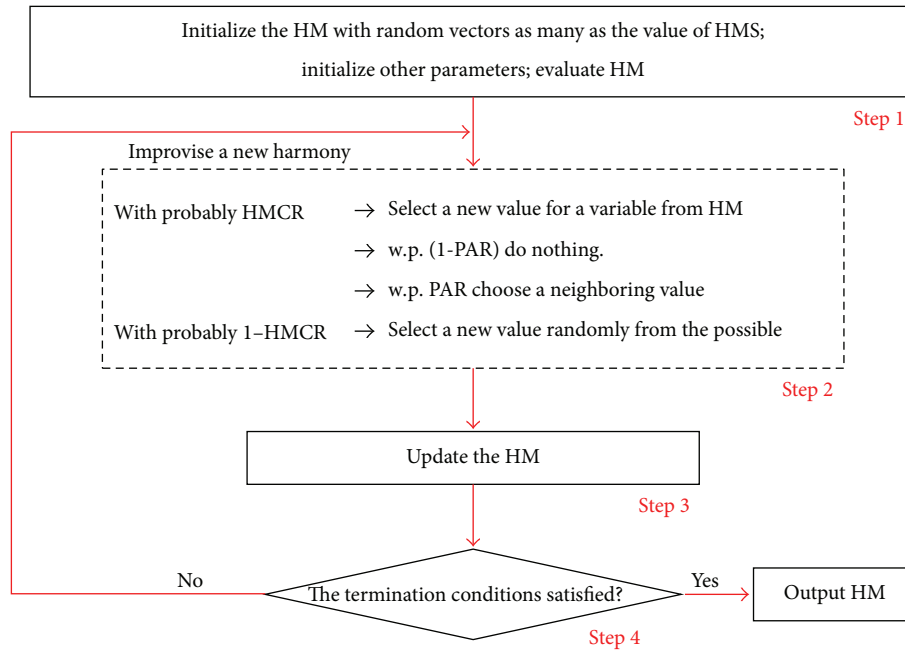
Initialize the HM with random vectors as many as the value of HMS; initialize other parameters; evaluate HM

Step 1

Improvise a new harmony

With probably HMCR → Select a new value for a variable from HM

→ w.p. (1-PAR) do nothing.

→ w.p. PAR choose a neighboring value

With probably 1–HMCR → Select a new value randomly from the possible

Step 2

Update the HM

Step 3

No

The termination conditions satisfied?

Yes

Output HM

Step 4